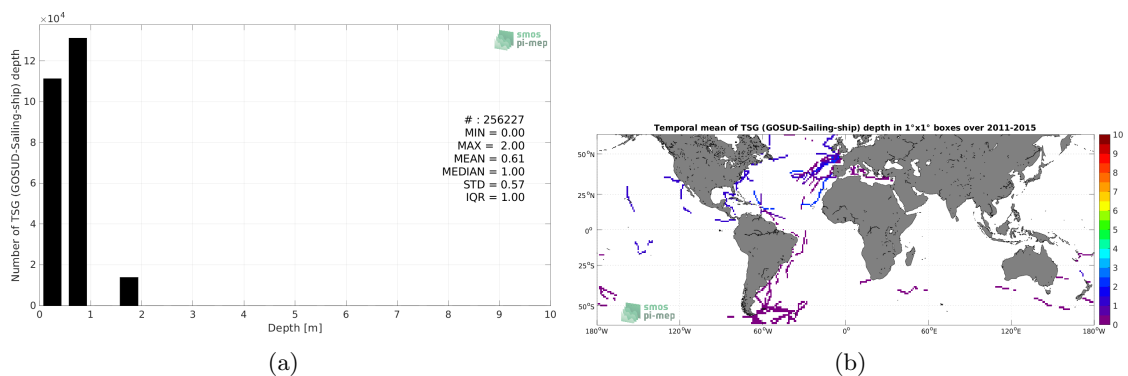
$\times 10^4$

smos
pi-mep

Number of TSG (GOSUD-Sailing-ship) depth

12
10
8
6
4
2
0

# : 256227
MIN = 0.00
MAX = 2.00
MEAN = 0.61
MEDIAN = 1.00
STD = 0.57
IQR = 1.00

0 1 2 3 4 5 6 7 8 9 10
Depth [m]

(a)

Temporal mean of TSG (GOSUD-Sailing-ship) depth in 1°x1° boxes over 2011-2015

50°N
25°N
0°
25°S
50°S

180°W 120°W 60°W 0° 60°E 120°E 180°W

smos
pi-mep

10
9
8
7
6
5
4
3
2
1
0

(b)